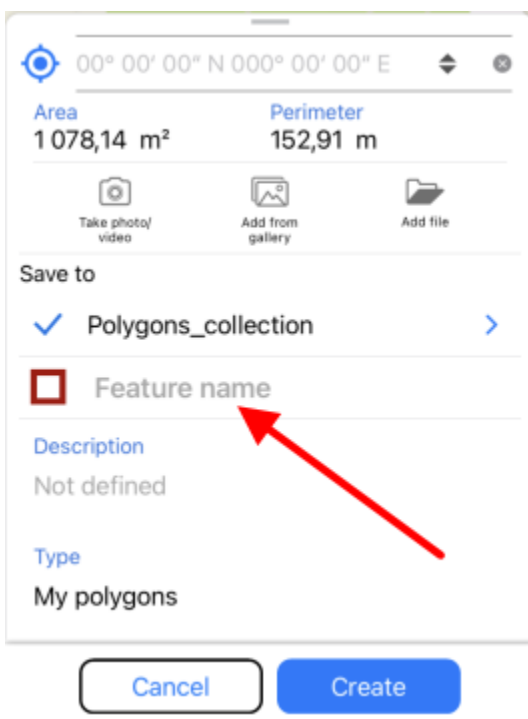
00° 00′ 00″ N 000° 00′ 00″ E

Area
1 078,14 m²

Perimeter
152,91 m

Take photo/ video

Add from gallery

Add file

Save to

Polygons_collection

Feature name

Description
Not defined

Type
My polygons

Cancel

Create